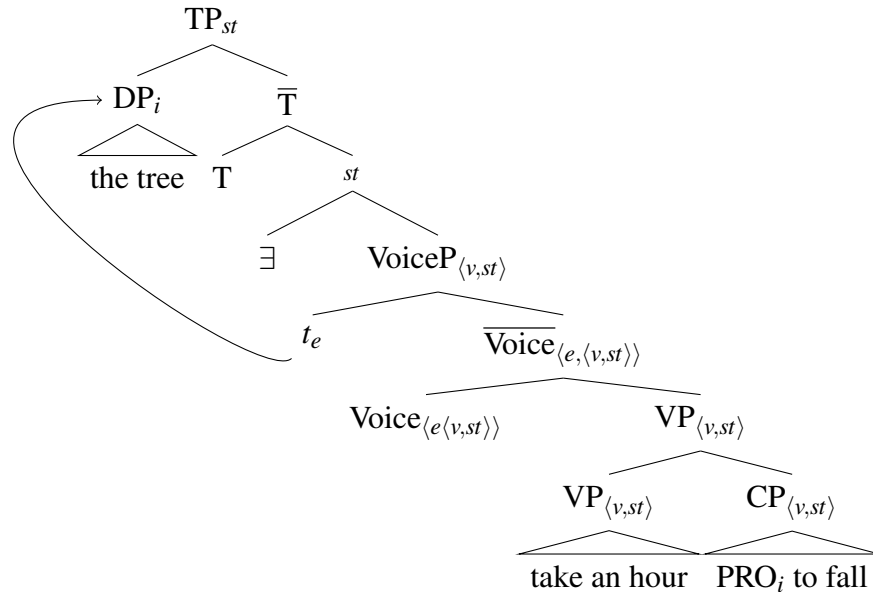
$TP_{st}$

$DP_i$ $\overline{T}$

the tree T $st$

$\exists$ $VoiceP_{\langle v,st \rangle}$

$t_e$ $\overline{Voice}_{\langle e,\langle v,st \rangle\rangle}$

$Voice_{\langle e\langle v,st \rangle\rangle}$ $VP_{\langle v,st \rangle}$

$VP_{\langle v,st \rangle}$ $CP_{\langle v,st \rangle}$

take an hour $PRO_i$ to fall